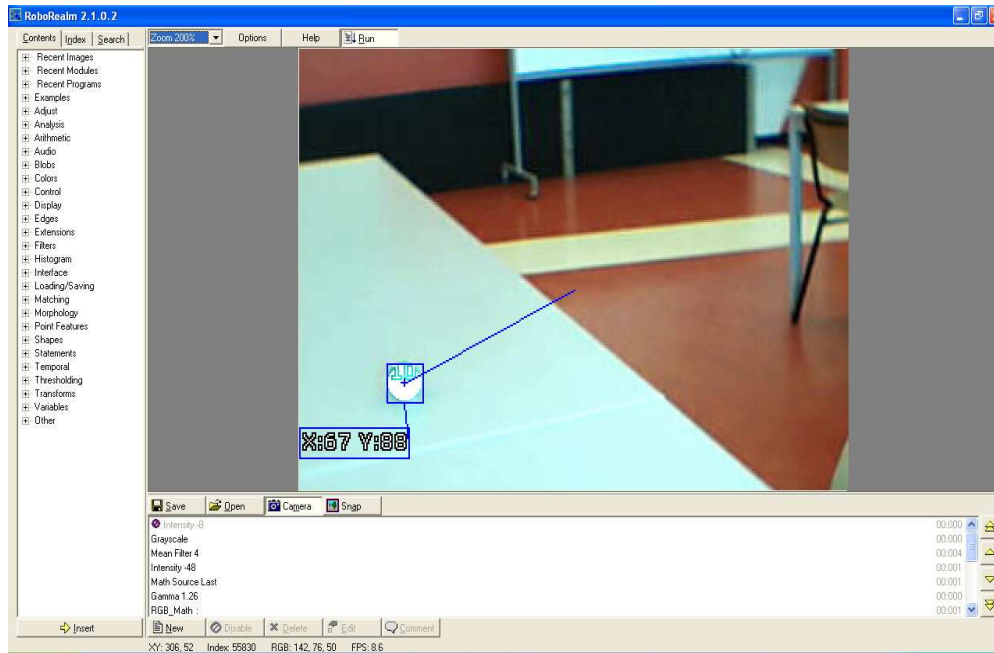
RoboRealm 2.1.0.2

Contents | Index | Search

Recent Images
Recent Modules
Recent Programs
Examples
Adjust
Analysis
Arithmetic
Audio
Blobs
Colors
Control
Display
Edges
Extensions
Filters
Histogram
Interface
Loading/Saving
Matching
Morphology
Point Features
Shapes
Statements
Temporal
Thresholding
Transforms
Variables
Other

Insert

Zoom 200% | Options | Help | Run

X:67 Y:88

Save | Open | Camera | Snap

| | |
|---|---|
| Intensity -8 | 00:000 |
| Grayscale | 00:000 |
| Mean Filter 4 | 00:004 |
| Intensity -48 | 00:001 |
| Math Source Last | 00:001 |
| Gamma 1.26 | 00:000 |
| RGB_Math : | 00:001 |

New | Disable | Delete | Edit | Comment

XY: 306, 52 Index: 55830 RGB: 142, 76, 50 FPS: 8.6